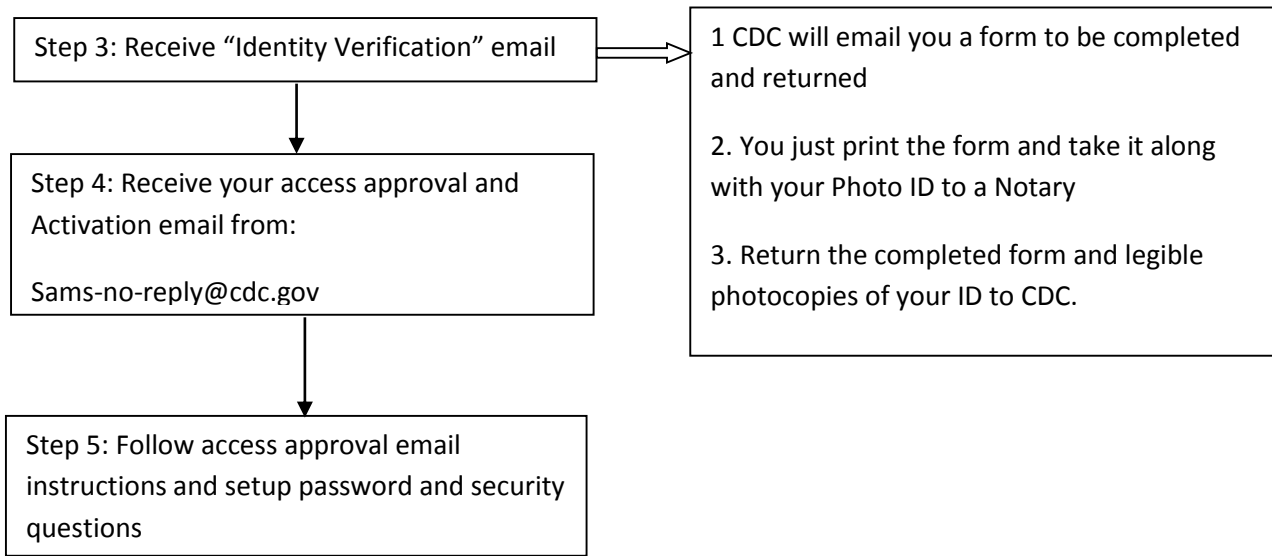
Step 3: Receive "Identity Verification" email

1 CDC will email you a form to be completed and returned

2. You just print the form and take it along with your Photo ID to a Notary

3. Return the completed form and legible photocopies of your ID to CDC.

Step 4: Receive your access approval and Activation email from:

Sams-no-reply@cdc.gov

Step 5: Follow access approval email instructions and setup password and security questions